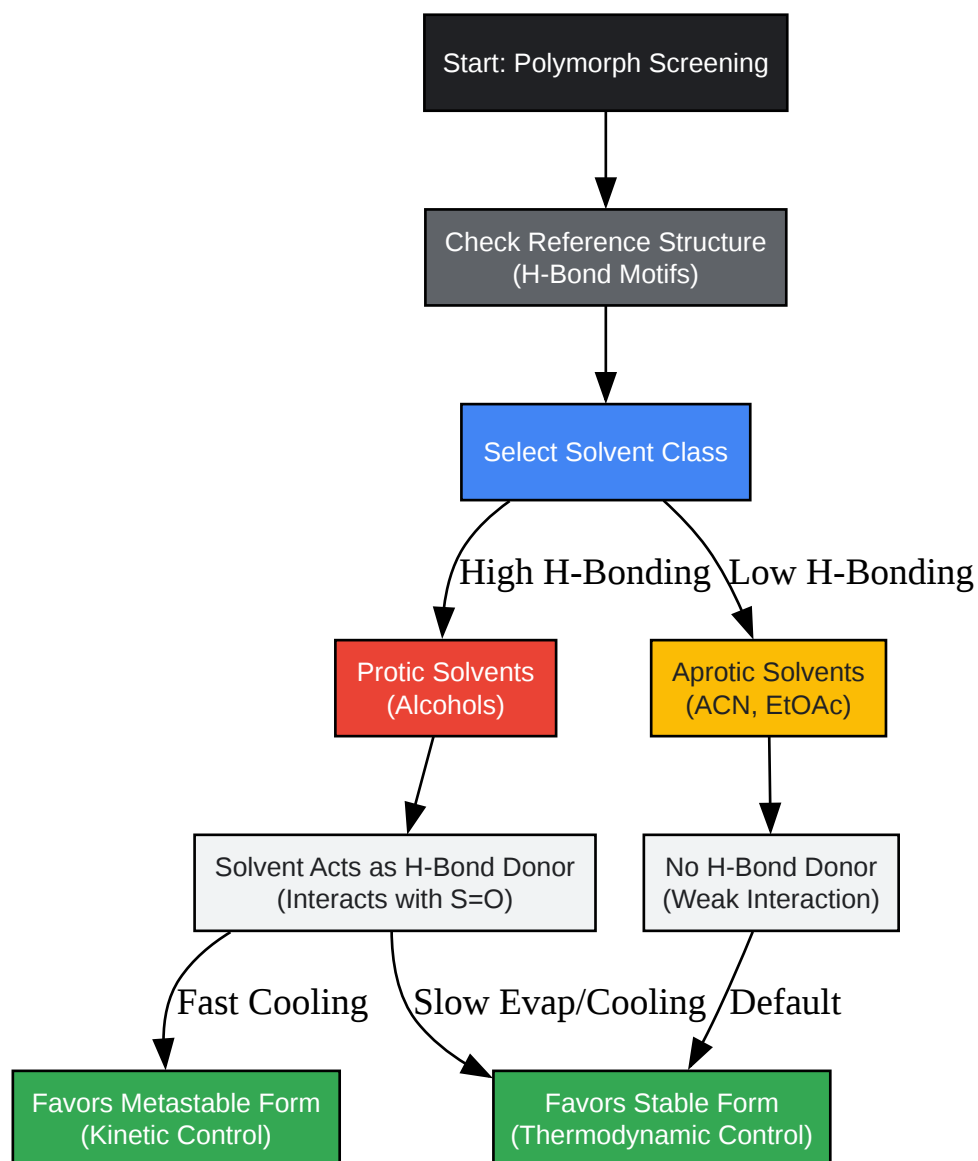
Start: Polymorph Screening

Check Reference Structure
(H-Bond Motifs)

Select Solvent Class

High H-Bonding

Low H-Bonding

Protic Solvents
(Alcohols)

Aprotic Solvents
(ACN, EtOAc)

Solvent Acts as H-Bond Donor
(Interacts with S=O)

No H-Bond Donor
(Weak Interaction)

Fast Cooling

Slow Evap/Cooling

Default

Favors Metastable Form
(Kinetic Control)

Favors Stable Form
(Thermodynamic Control)